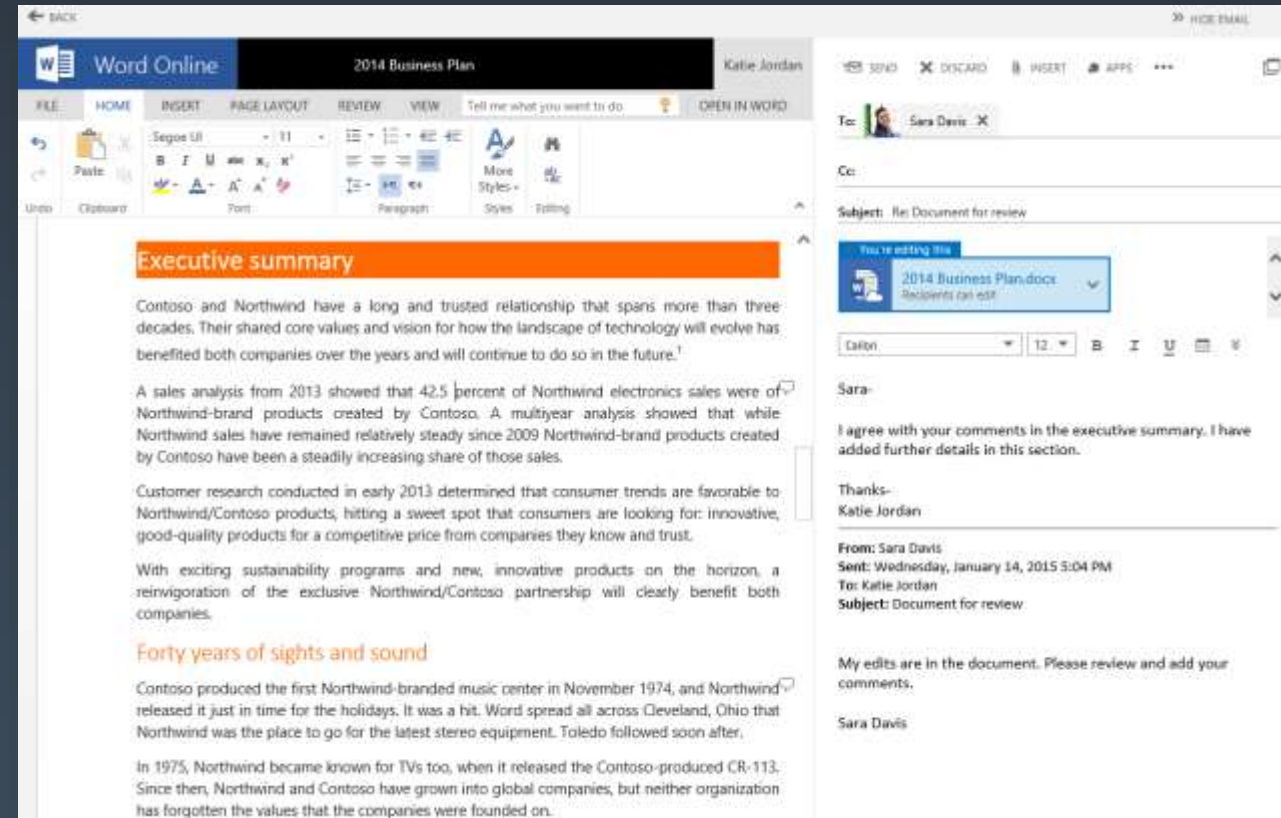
← BACK

» HIDE EMAIL

Word Online

2014 Business Plan

Katie Jordan

FILE HOME INSERT PAGE LAYOUT REVIEW VIEW Tell me what you want to do OPEN IN WORD

Undo Paste Clipboard Segoe UI 11 B I U Font Paragraph More Styles Styles Editing

SEND DISCARD INSERT APPS •••

To: Sara Davis ✕

Cc:

Subject: Re: Document for review

You're editing this
2014 Business Plan.docx
Recipients can edit

Calibri 12 B I U

Sara-

I agree with your comments in the executive summary. I have added further details in this section.

Thanks-
Katie Jordan

From: Sara Davis
Sent: Wednesday, January 14, 2015 5:04 PM
To: Katie Jordan
Subject: Document for review

My edits are in the document. Please review and add your comments.

Sara Davis

Executive summary

Contoso and Northwind have a long and trusted relationship that spans more than three decades. Their shared core values and vision for how the landscape of technology will evolve has benefited both companies over the years and will continue to do so in the future.$^1$

A sales analysis from 2013 showed that 42.5 percent of Northwind electronics sales were of Northwind-brand products created by Contoso. A multiyear analysis showed that while Northwind sales have remained relatively steady since 2009 Northwind-brand products created by Contoso have been a steadily increasing share of those sales.

Customer research conducted in early 2013 determined that consumer trends are favorable to Northwind/Contoso products, hitting a sweet spot that consumers are looking for: innovative, good-quality products for a competitive price from companies they know and trust.

With exciting sustainability programs and new, innovative products on the horizon, a reinvigoration of the exclusive Northwind/Contoso partnership will clearly benefit both companies.

Forty years of sights and sound

Contoso produced the first Northwind-branded music center in November 1974, and Northwind released it just in time for the holidays. It was a hit. Word spread all across Cleveland, Ohio that Northwind was the place to go for the latest stereo equipment. Toledo followed soon after.

In 1975, Northwind became known for TVs too, when it released the Contoso-produced CR-113. Since then, Northwind and Contoso have grown into global companies, but neither organization has forgotten the values that the companies were founded on.